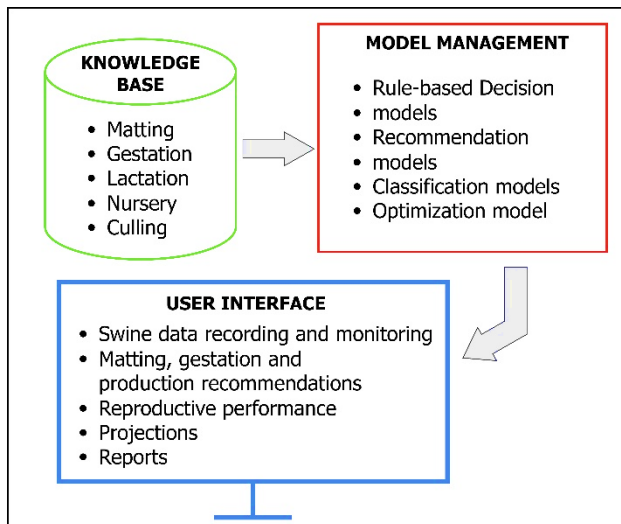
KNOWLEDGE BASE

- Matting
- Gestation
- Lactation
- Nursery
- Culling

MODEL MANAGEMENT

- Rule-based Decision
- models
- Recommendation
- models
- Classification models
- Optimization model

USER INTERFACE

- Swine data recording and monitoring
- Matting, gestation and production recommendations
- Reproductive performance
- Projections
- Reports